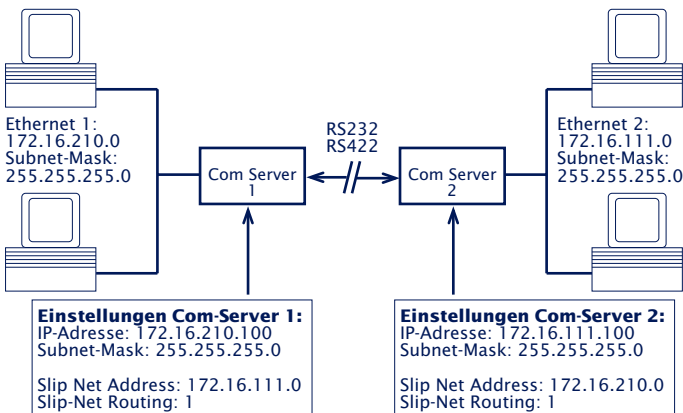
Ethernet 1:
172.16.210.0
Subnet-Mask:
255.255.255.0

RS232
RS422

Ethernet 2:
172.16.111.0
Subnet-Mask:
255.255.255.0

Com Server
1

Com Server
2

**Einstellungen Com-Server 1:**
IP-Adresse: 172.16.210.100
Subnet-Mask: 255.255.255.0

Slip Net Address: 172.16.111.0
Slip-Net Routing: 1

**Einstellungen Com-Server 2:**
IP-Adresse: 172.16.111.100
Subnet-Mask: 255.255.255.0

Slip Net Address: 172.16.210.0
Slip-Net Routing: 1